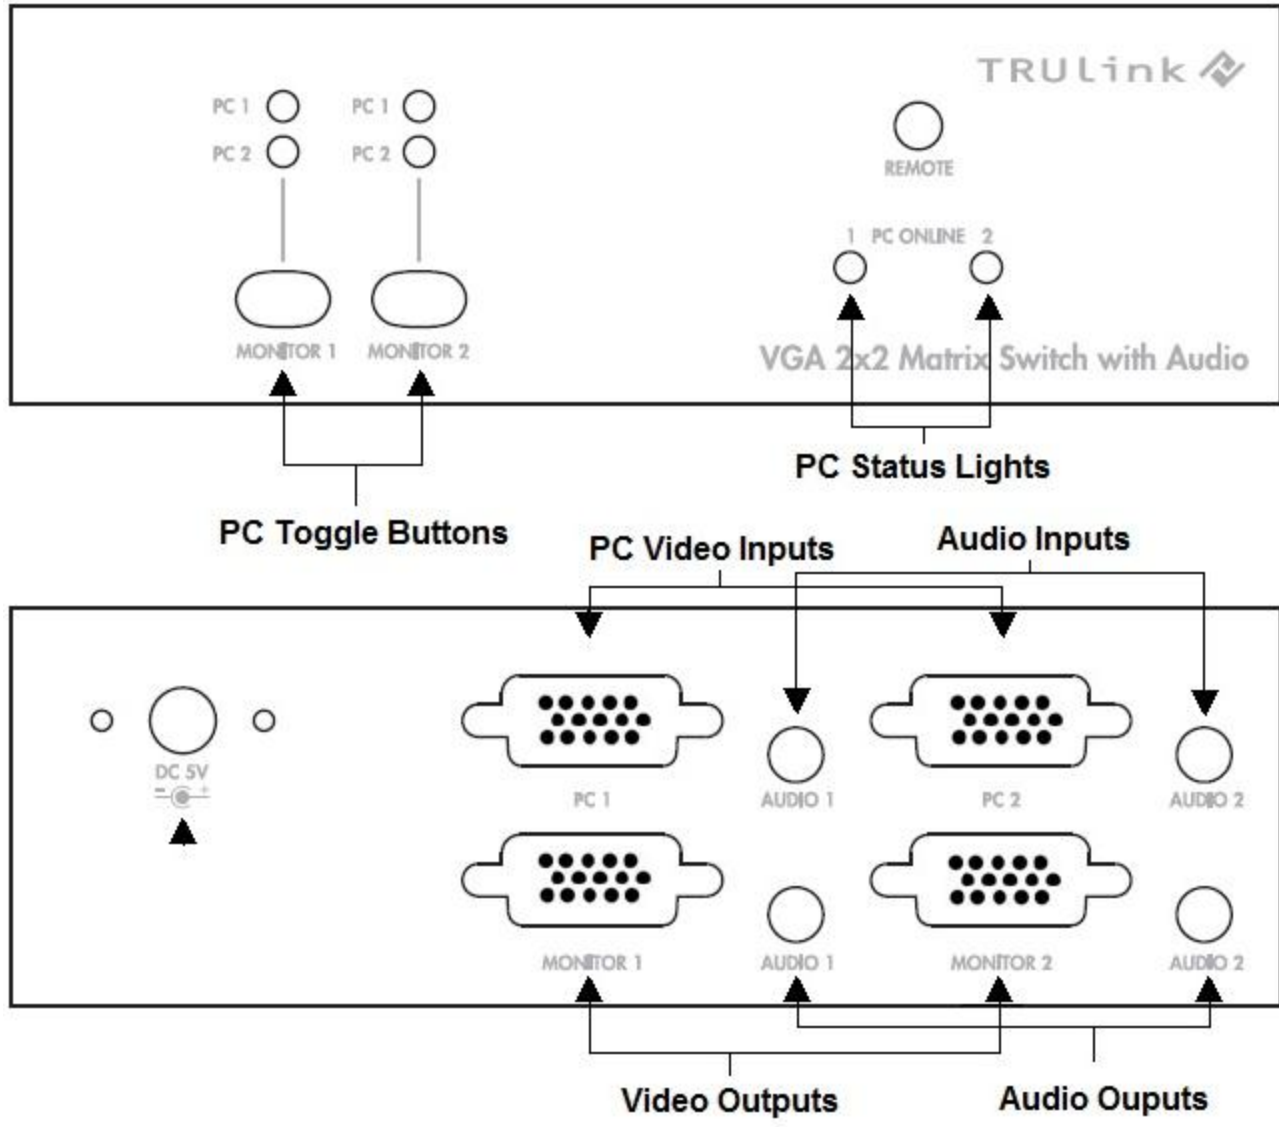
TRULink

PC 1
PC 2

PC 1
PC 2

MONITOR 1
MONITOR 2

REMOTE

1 PC ONLINE 2

VGA 2x2 Matrix Switch with Audio

PC Status Lights

PC Toggle Buttons

PC Video Inputs

Audio Inputs

DC 5V

PC 1
AUDIO 1
PC 2
AUDIO 2

MONITOR 1
AUDIO 1
MONITOR 2
AUDIO 2

Video Outputs

Audio Ouputs